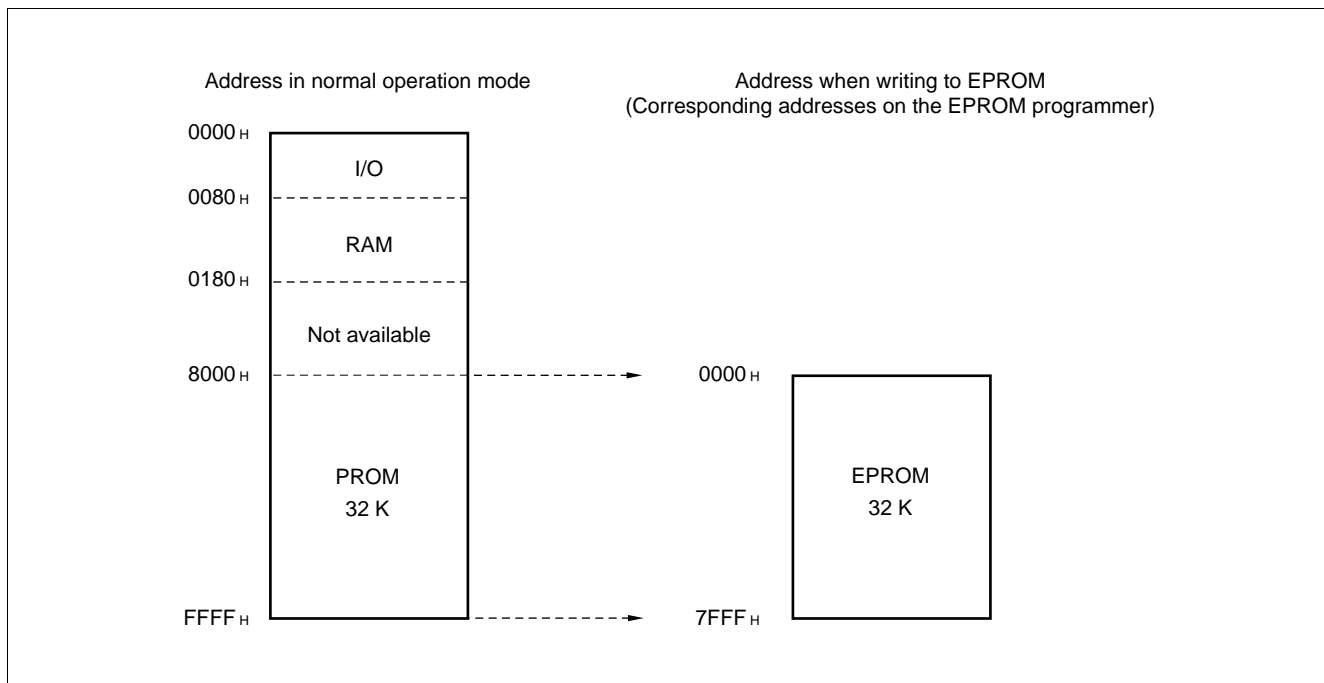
Address in normal operation mode

Address when writing to EPROM
(Corresponding addresses on the EPROM programmer)

0000 H

I/O

0080 H

RAM

0180 H

Not available

8000 H

0000 H

PROM
32 K

EPROM
32 K

FFFF H

7FFF H